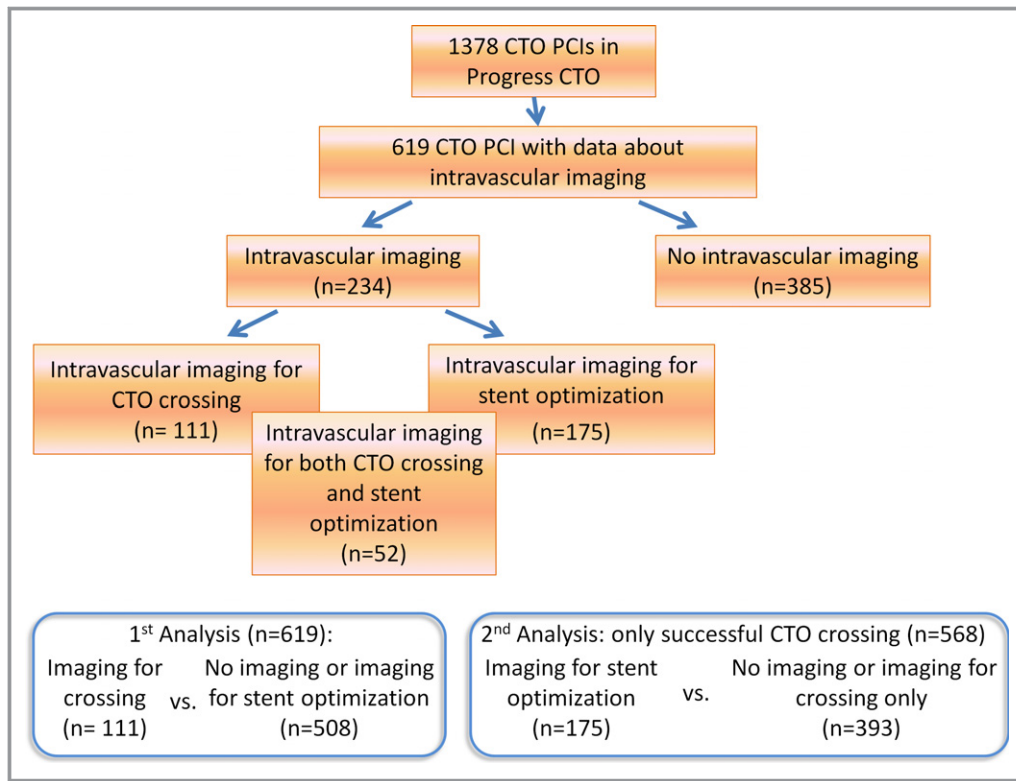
1378 CTO PCIs in Progress CTO

619 CTO PCI with data about intravascular imaging

Intravascular imaging (n=234)

No intravascular imaging (n=385)

Intravascular imaging for CTO crossing (n= 111)

Intravascular imaging for stent optimization (n=175)

Intravascular imaging for both CTO crossing and stent optimization (n=52)

1$^{st}$ Analysis (n=619):
Imaging for crossing (n= 111) vs. No imaging or imaging for stent optimization (n=508)

2$^{nd}$ Analysis: only successful CTO crossing (n=568)
Imaging for stent optimization (n=175) vs. No imaging or imaging for crossing only (n=393)